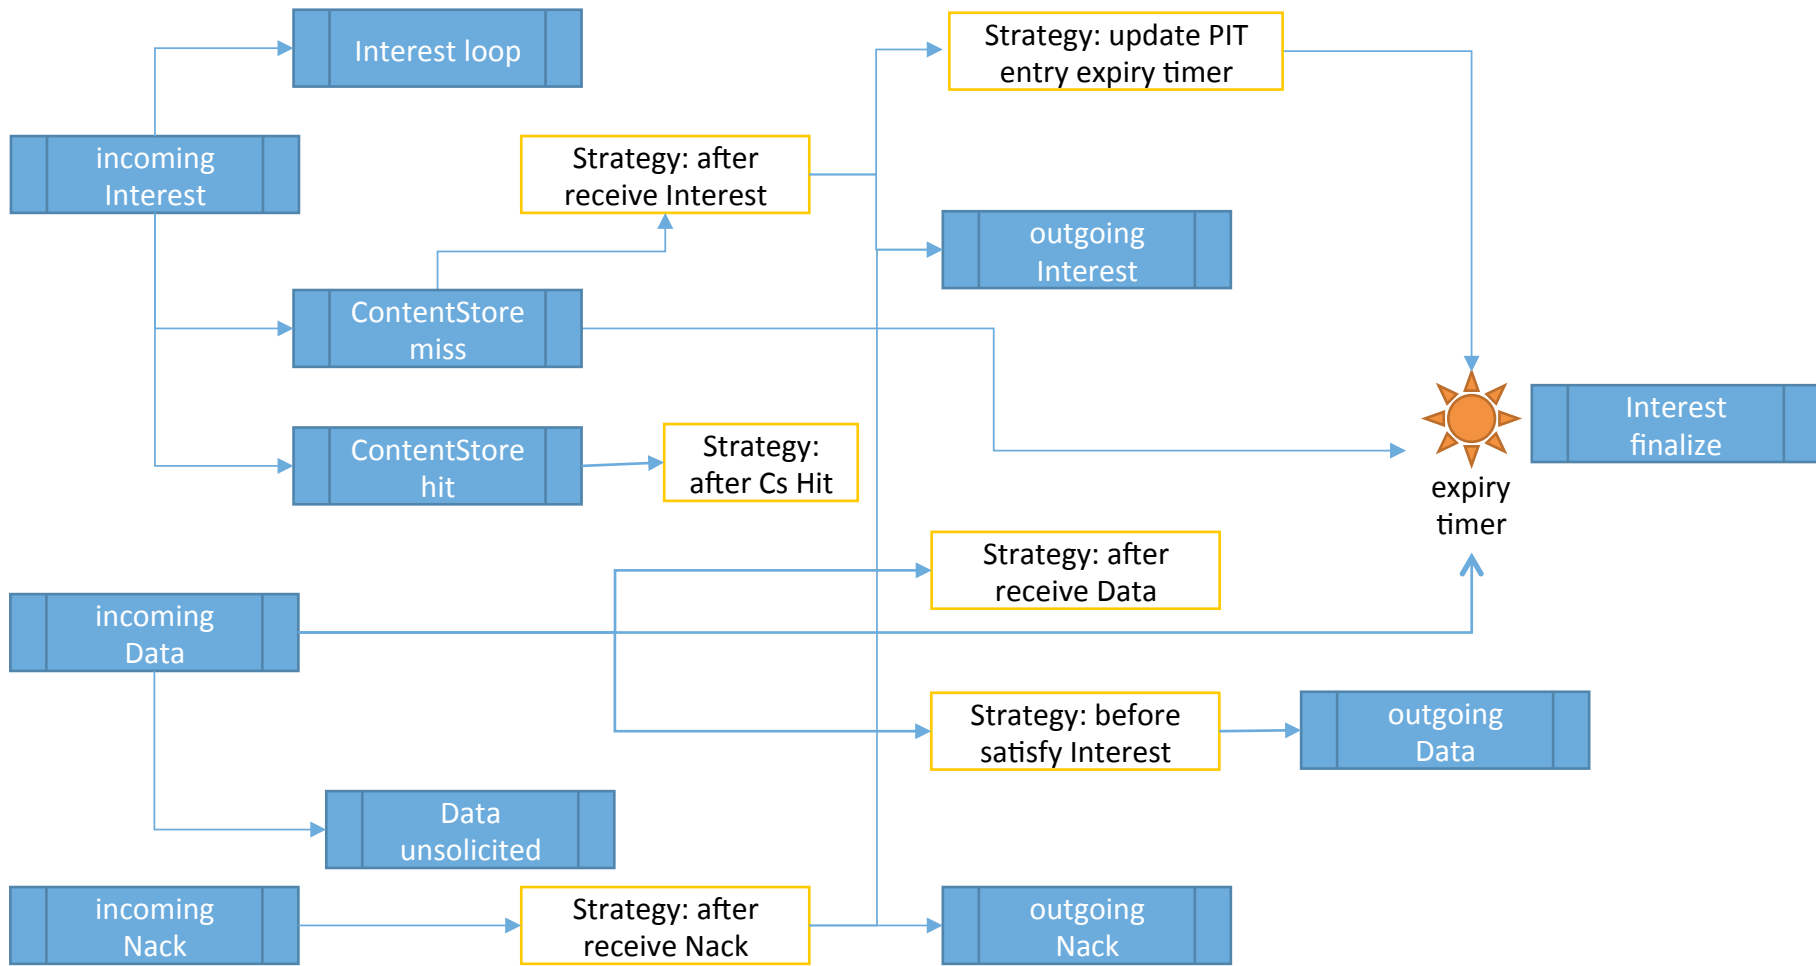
Interest loop

Strategy: update PIT entry expiry timer

incoming Interest

Strategy: after receive Interest

outgoing Interest

ContentStore miss

Interest finalize

expiry timer

ContentStore hit

Strategy: after Cs Hit

Strategy: after receive Data

incoming Data

Strategy: before satisfy Interest

outgoing Data

Data unsolicited

incoming Nack

Strategy: after receive Nack

outgoing Nack